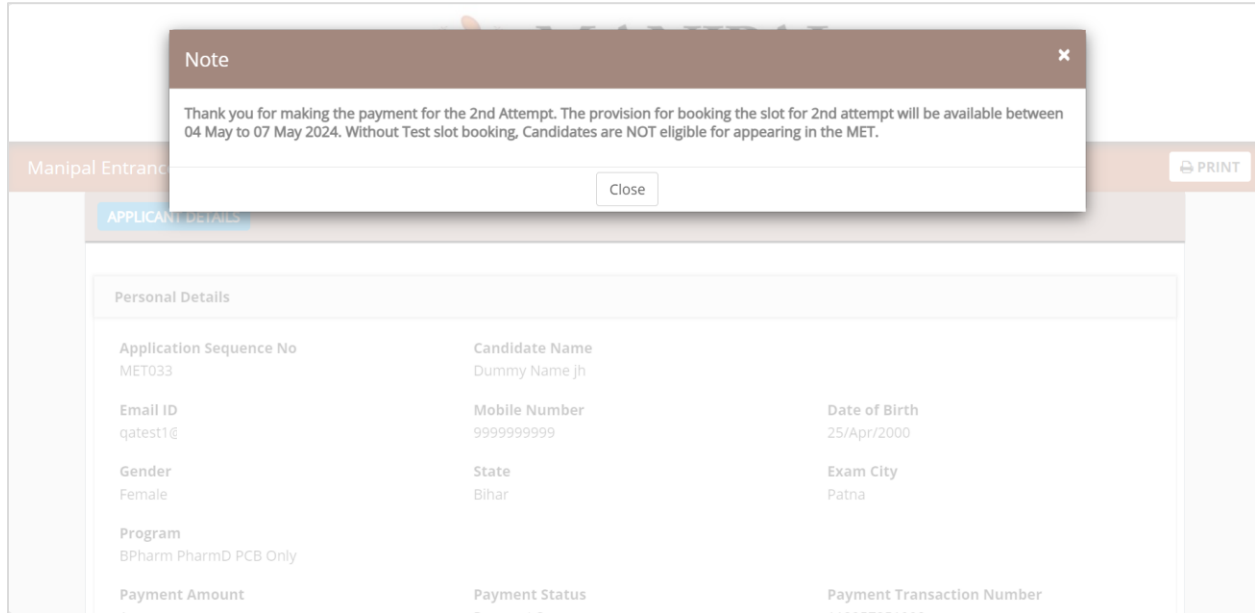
Note

×

Thank you for making the payment for the 2nd Attempt. The provision for booking the slot for 2nd attempt will be available between 04 May to 07 May 2024. Without Test slot booking, Candidates are NOT eligible for appearing in the MET.

Close

Manipal Entranc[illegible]

PRINT

APPLICANT DETAILS

Personal Details

Application Sequence No
MET033

Candidate Name
Dummy Name jh

Email ID
qatest1@

Mobile Number
9999999999

Date of Birth
25/Apr/2000

Gender
Female

State
Bihar

Exam City
Patna

Program
BPharm PharmD PCB Only

Payment Amount
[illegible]

Payment Status
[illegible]

Payment Transaction Number
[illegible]